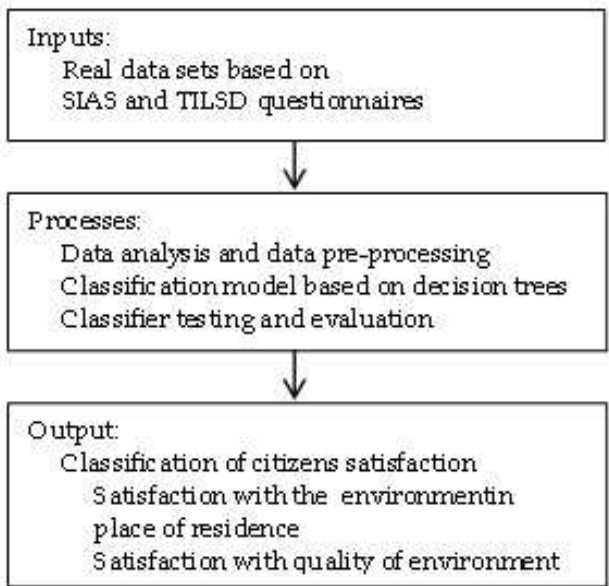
Inputs:
Real data sets based on
SIAS and TILSD questionnaires

Processes:
Data analysis and data pre-processing
Classification model based on decision trees
Classifier testing and evaluation

Output:
Classification of citizens satisfaction
Satisfaction with the environmentin place of residence
Satisfaction with quality of environment